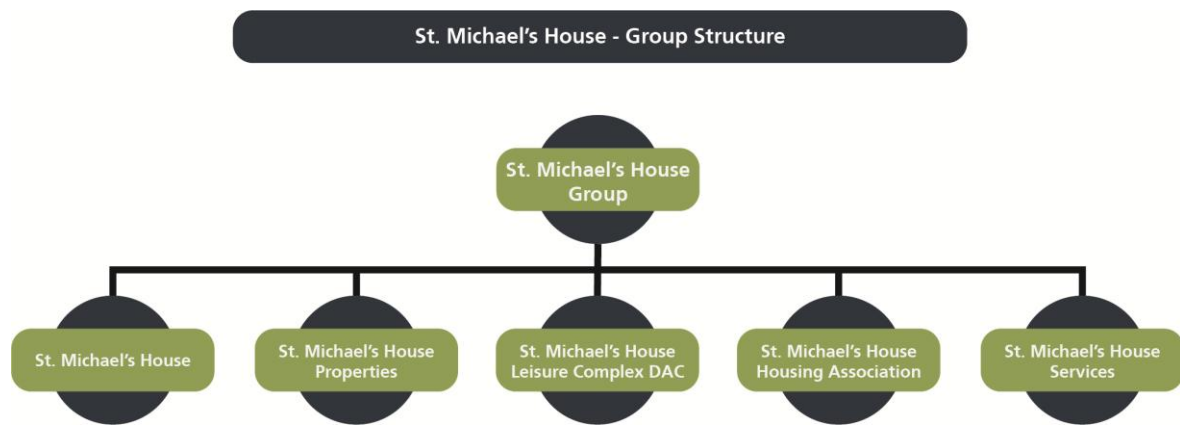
St. Michael's House - Group Structure

St. Michael's House Group

St. Michael's House

St. Michael's House Properties

St. Michael's House Leisure Complex DAC

St. Michael's House Housing Association

St. Michael's House Services